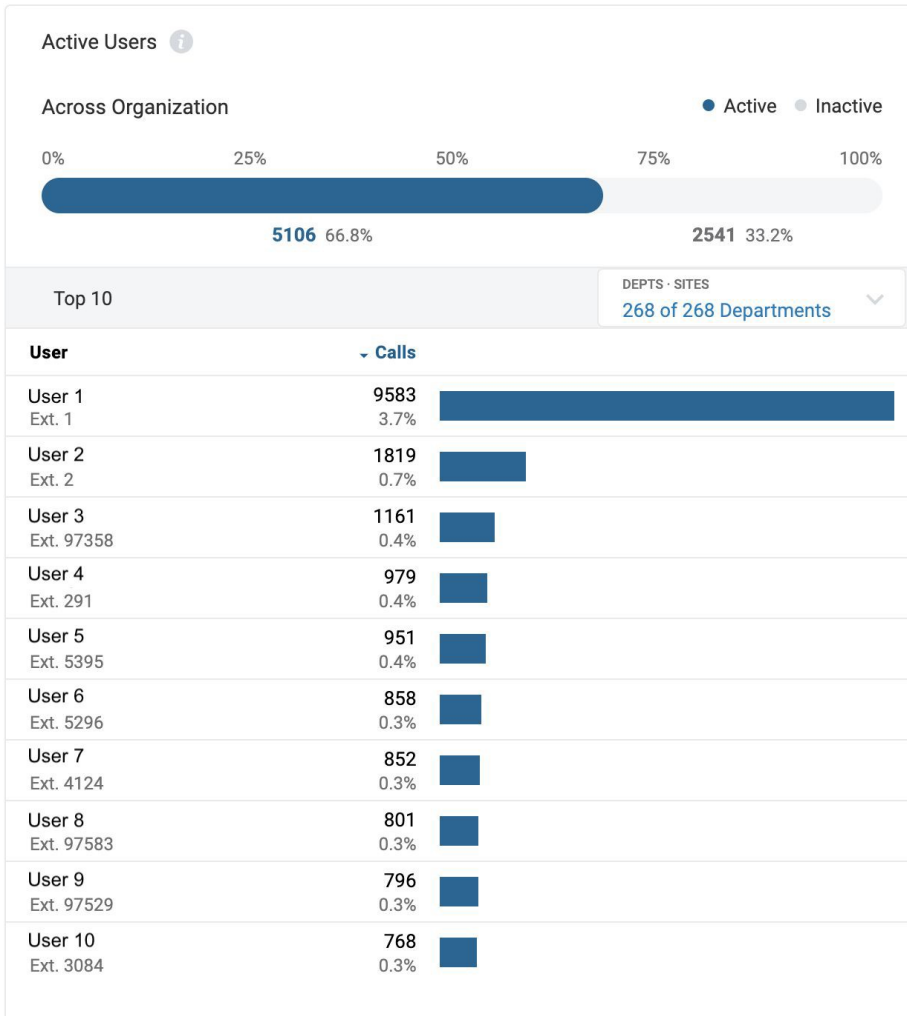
Active Users

Across Organization

Active Inactive

0% 25% 50% 75% 100%

5106 66.8%

2541 33.2%

Top 10

DEPTS · SITES
268 of 268 Departments

| User | Calls |
|---|---|
| User 1<br>Ext. 1 | 9583<br>3.7% |
| User 2<br>Ext. 2 | 1819<br>0.7% |
| User 3<br>Ext. 97358 | 1161<br>0.4% |
| User 4<br>Ext. 291 | 979<br>0.4% |
| User 5<br>Ext. 5395 | 951<br>0.4% |
| User 6<br>Ext. 5296 | 858<br>0.3% |
| User 7<br>Ext. 4124 | 852<br>0.3% |
| User 8<br>Ext. 97583 | 801<br>0.3% |
| User 9<br>Ext. 97529 | 796<br>0.3% |
| User 10<br>Ext. 3084 | 768<br>0.3% |